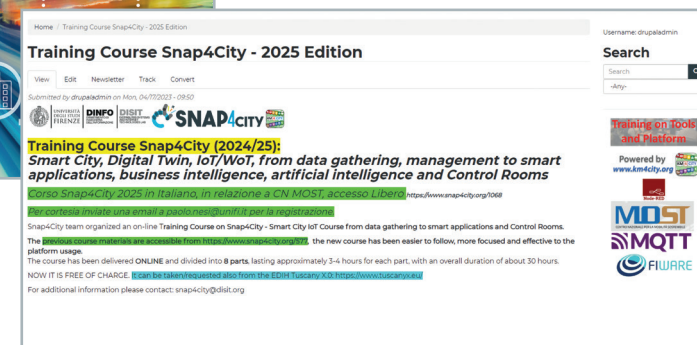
Home / Training Course Snap4City - 2025 Edition

Username: drupaladmin

# Training Course Snap4City - 2025 Edition

View | Edit | Newsletter | Track | Convert

Submitted by drupaladmin on Mon, 04/17/2023 - 09:50

UNIVERSITÀ DEGLI STUDI FIRENZE | DINFO | DISIT | SNAP4CITY

Training Course Snap4City (2024/25):
Smart City, Digital Twin, IoT/WoT, from data gathering, management to smart applications, business intelligence, artificial intelligence and Control Rooms

Corso Snap4City 2025 in Italiano, in relazione a CN MOST, accesso Libero https://www.snap4city.org/1068

Per cortesia inviate una email a paolo.nesi@unifi.it per la registrazione

Snap4City team organized an on-line Training Course on Snap4City - Smart City IoT Course from data gathering to smart applications and Control Rooms.

The previous course materials are accessible from https://www.snap4city.org/577, the new course has been easier to follow, more focused and effective to the platform usage.

The course has been delivered ONLINE and divided into 8 parts, lasting approximately 3-4 hours for each part, with an overall duration of about 30 hours.

NOW IT IS FREE OF CHARGE. It can be taken/requested also from the EDIH Tuscany X.0: https://www.tuscanyx.eu/

For additional information please contact: snap4city@disit.org

Search

Search

-Any-

Training on Tools and Platform

Powered by www.km4city.org

Node-RED

MOST

MQTT

FIWARE